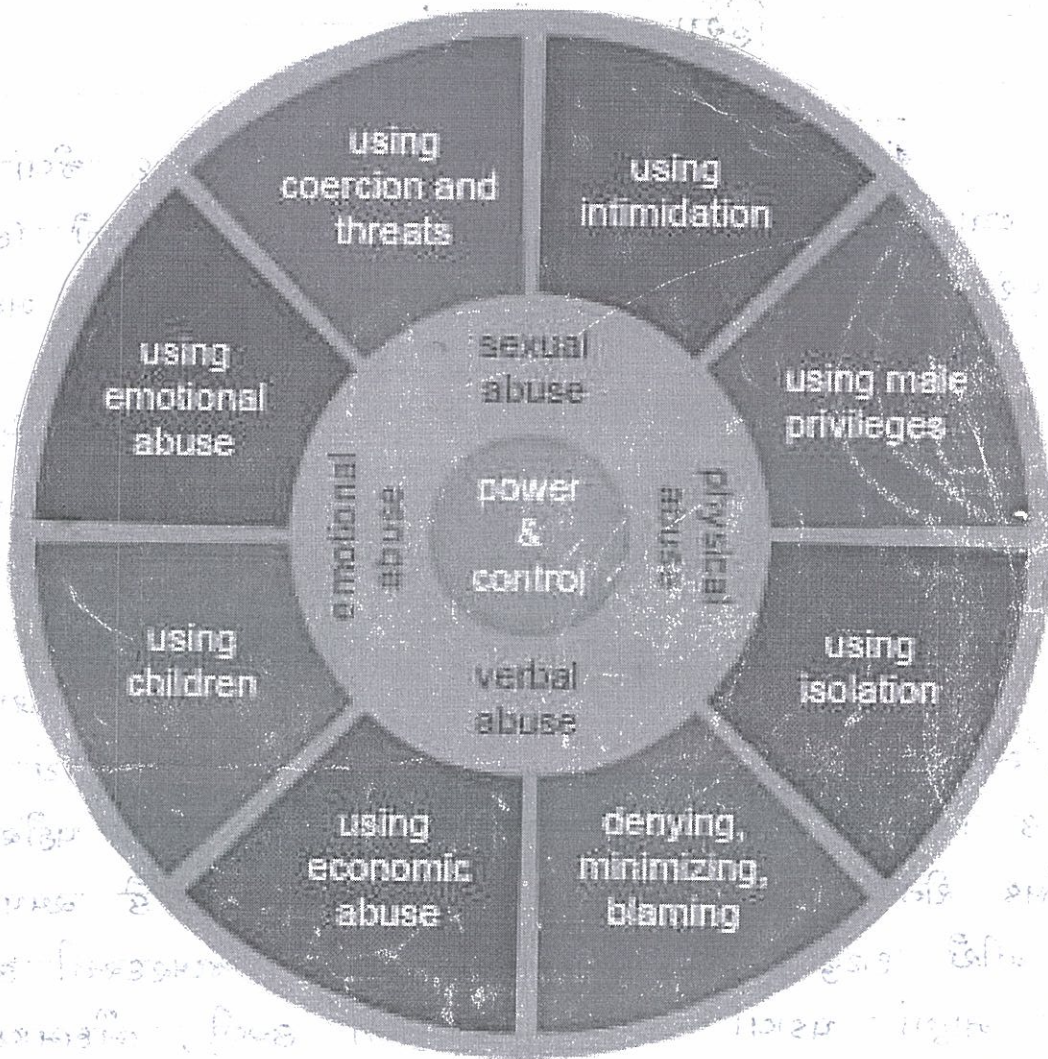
using coercion and threats

using intimidation

using male privileges

using isolation

denying, minimizing, blaming

using economic abuse

using children

using emotional abuse

sexual abuse

physical abuse

verbal abuse

emotional abuse

power & control